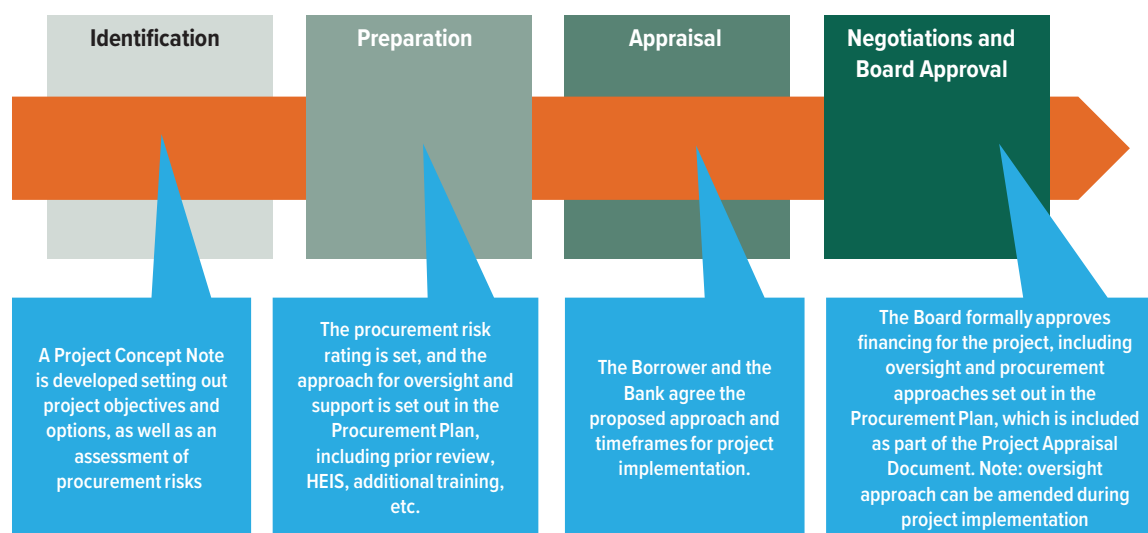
Identification

Preparation

Appraisal

Negotiations and Board Approval

A Project Concept Note is developed setting out project objectives and options, as well as an assessment of procurement risks

The procurement risk rating is set, and the approach for oversight and support is set out in the Procurement Plan, including prior review, HEIS, additional training, etc.

The Borrower and the Bank agree the proposed approach and timeframes for project implementation.

The Board formally approves financing for the project, including oversight and procurement approaches set out in the Procurement Plan, which is included as part of the Project Appraisal Document. Note: oversight approach can be amended during project implementation